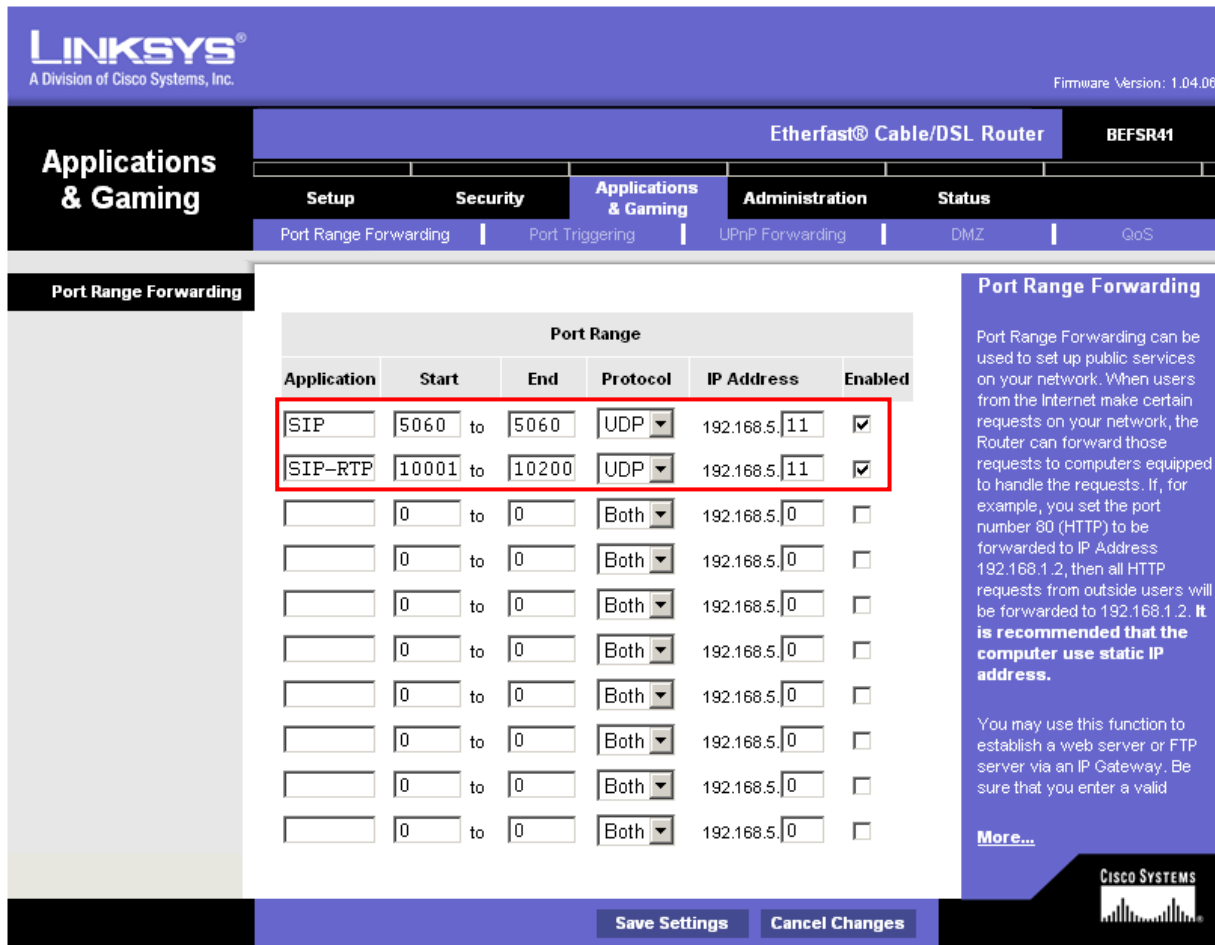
LINKSYS®
A Division of Cisco Systems, Inc.

Firmware Version: 1.04.06

Applications & Gaming

Etherfast® Cable/DSL Router

BEFSR41

Setup | Security | Applications & Gaming | Administration | Status

Port Range Forwarding | Port Triggering | UPnP Forwarding | DMZ | QoS

Port Range Forwarding

| Application | Start | | End | Protocol | IP Address | Enabled |
|---|---|---|---|---|---|---|
| | Port Range | | | | | |
| SIP | 5060 | to | 5060 | UDP | 192.168.5.11 | ☑ |
| SIP-RTP | 10001 | to | 10200 | UDP | 192.168.5.11 | ☑ |
| | 0 | to | 0 | Both | 192.168.5.0 | ☐ |
| | 0 | to | 0 | Both | 192.168.5.0 | ☐ |
| | 0 | to | 0 | Both | 192.168.5.0 | ☐ |
| | 0 | to | 0 | Both | 192.168.5.0 | ☐ |
| | 0 | to | 0 | Both | 192.168.5.0 | ☐ |
| | 0 | to | 0 | Both | 192.168.5.0 | ☐ |
| | 0 | to | 0 | Both | 192.168.5.0 | ☐ |
| | 0 | to | 0 | Both | 192.168.5.0 | ☐ |

Port Range Forwarding

Port Range Forwarding can be used to set up public services on your network. When users from the Internet make certain requests on your network, the Router can forward those requests to computers equipped to handle the requests. If, for example, you set the port number 80 (HTTP) to be forwarded to IP Address 192.168.1.2, then all HTTP requests from outside users will be forwarded to 192.168.1.2. It is recommended that the computer use static IP address.

You may use this function to establish a web server or FTP server via an IP Gateway. Be sure that you enter a valid

More...

CISCO SYSTEMS

Save Settings   Cancel Changes